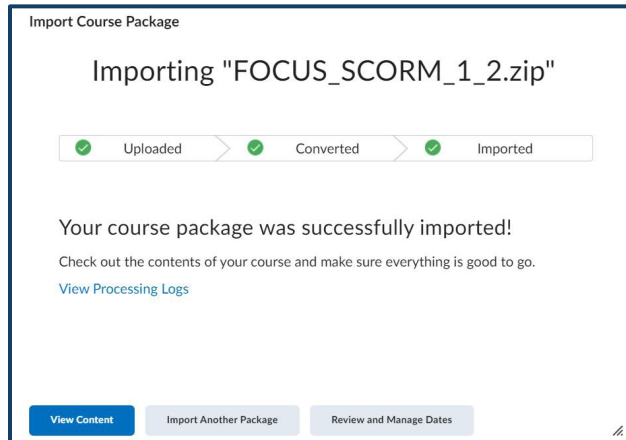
Import Course Package

Importing "FOCUS_SCORM_1_2.zip"

Uploaded

Converted

Imported

Your course package was successfully imported!

Check out the contents of your course and make sure everything is good to go.

View Processing Logs

View Content

Import Another Package

Review and Manage Dates